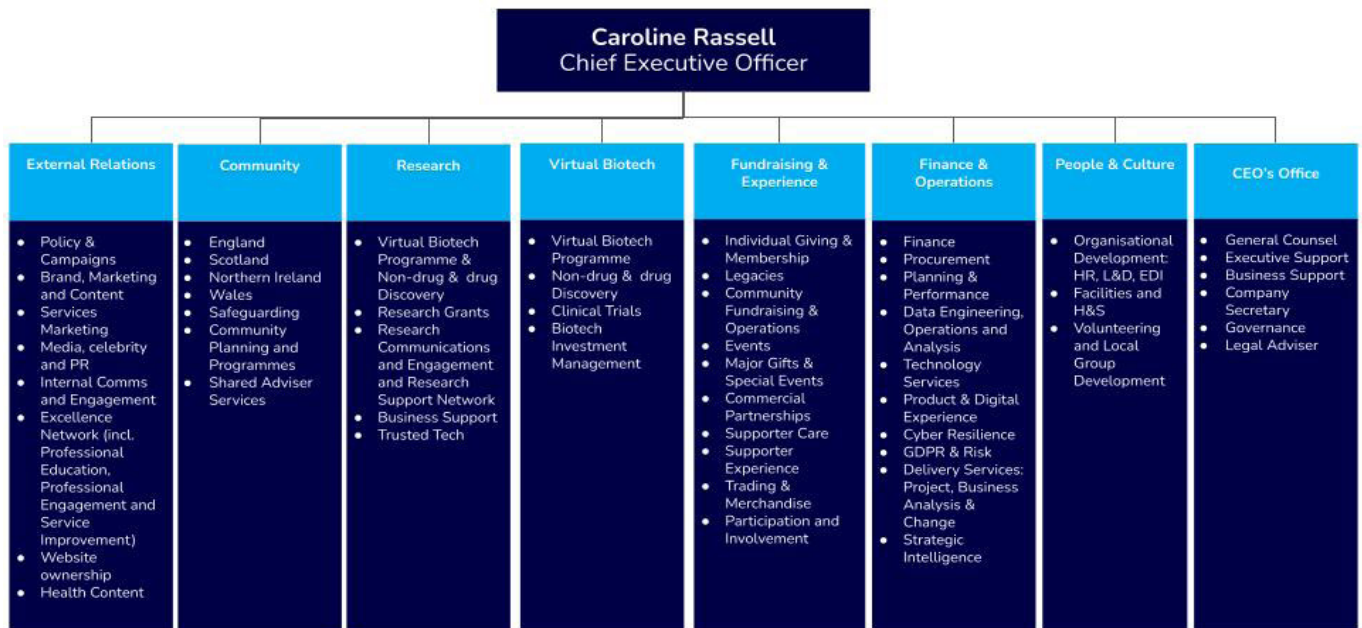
Caroline Rassell
Chief Executive Officer

External Relations

- Policy & Campaigns
- Brand, Marketing and Content
- Services Marketing
- Media, celebrity and PR
- Internal Comms and Engagement
- Excellence Network (incl. Professional Education, Professional Engagement and Service Improvement)
- Website ownership
- Health Content

Community

- England
- Scotland
- Northern Ireland
- Wales
- Safeguarding
- Community Planning and Programmes
- Shared Adviser Services

Research

- Virtual Biotech Programme & Non-drug & drug Discovery
- Research Grants
- Research Communications and Engagement and Research Support Network
- Business Support
- Trusted Tech

Virtual Biotech

- Virtual Biotech Programme
- Non-drug & drug Discovery
- Clinical Trials
- Biotech Investment Management

Fundraising & Experience

- Individual Giving & Membership
- Legacies
- Community Fundraising & Operations
- Events
- Major Gifts & Special Events
- Commercial Partnerships
- Supporter Care
- Supporter Experience
- Trading & Merchandise
- Participation and Involvement

Finance & Operations

- Finance
- Procurement
- Planning & Performance
- Data Engineering, Operations and Analysis
- Technology Services
- Product & Digital Experience
- Cyber Resilience
- GDPR & Risk
- Delivery Services: Project, Business Analysis & Change
- Strategic Intelligence

People & Culture

- Organisational Development: HR, L&D, EDI
- Facilities and H&S
- Volunteering and Local Group Development

CEO's Office

- General Counsel
- Executive Support
- Business Support
- Company Secretary
- Governance
- Legal Adviser